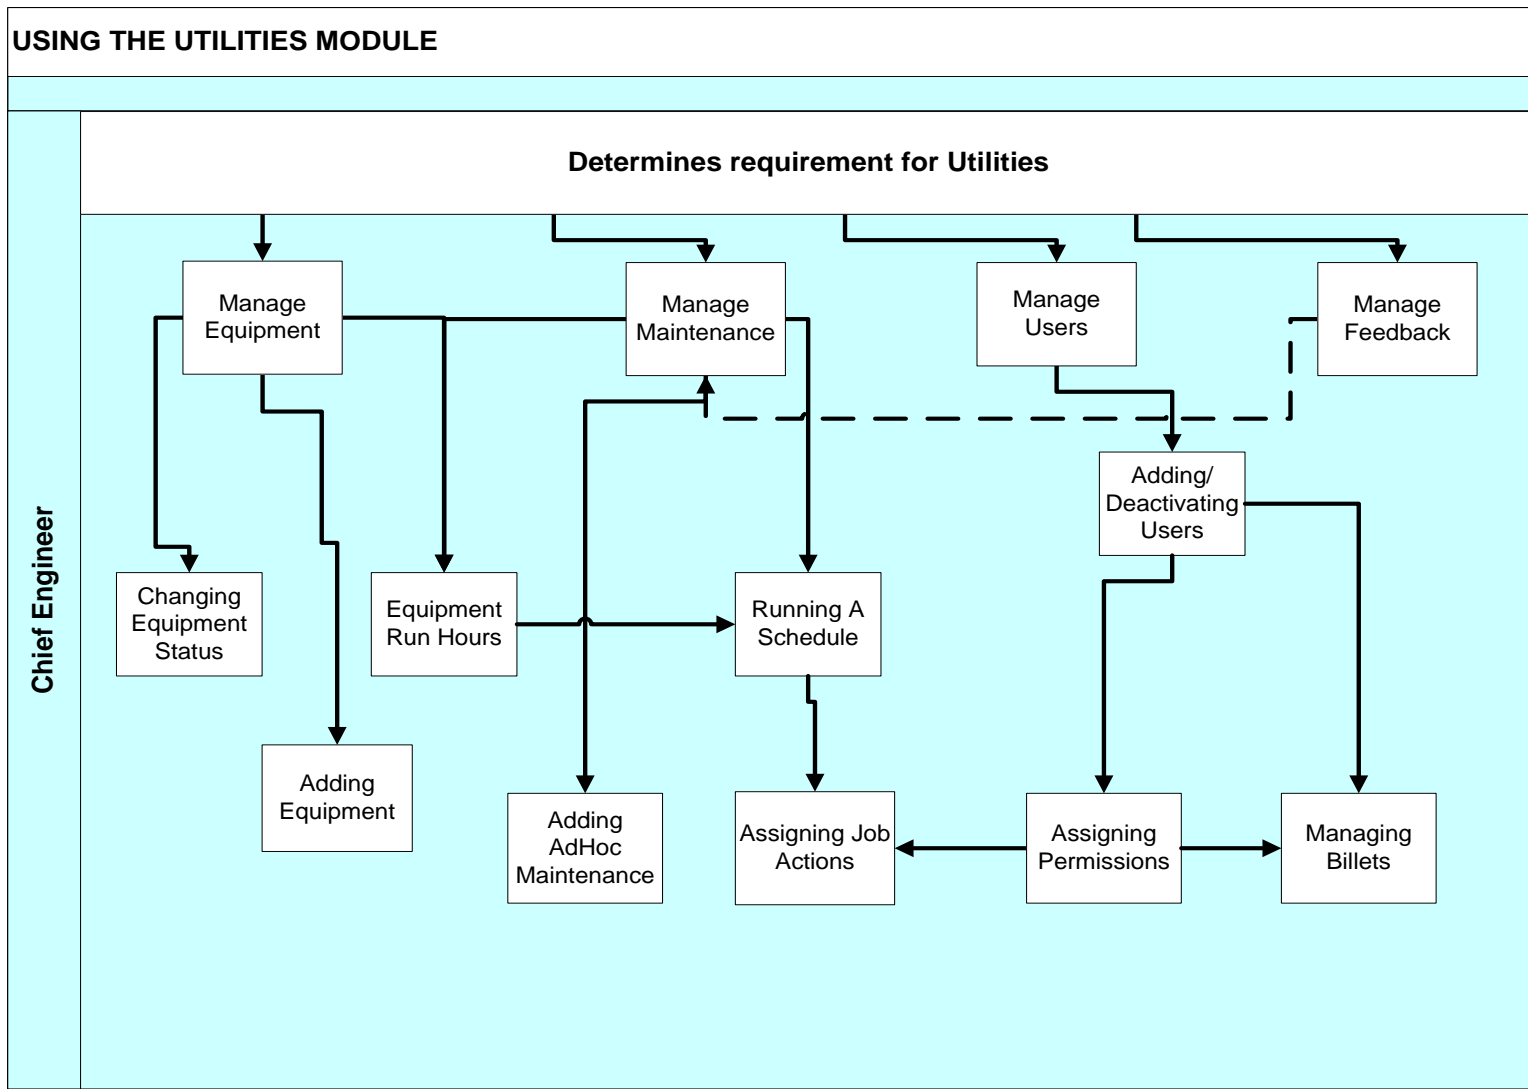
USING THE UTILITIES MODULE

Chief Engineer

Determines requirement for Utilities

Manage Equipment

Manage Maintenance

Manage Users

Manage Feedback

Adding/ Deactivating Users

Changing Equipment Status

Equipment Run Hours

Running A Schedule

Adding Equipment

Adding AdHoc Maintenance

Assigning Job Actions

Assigning Permissions

Managing Billets